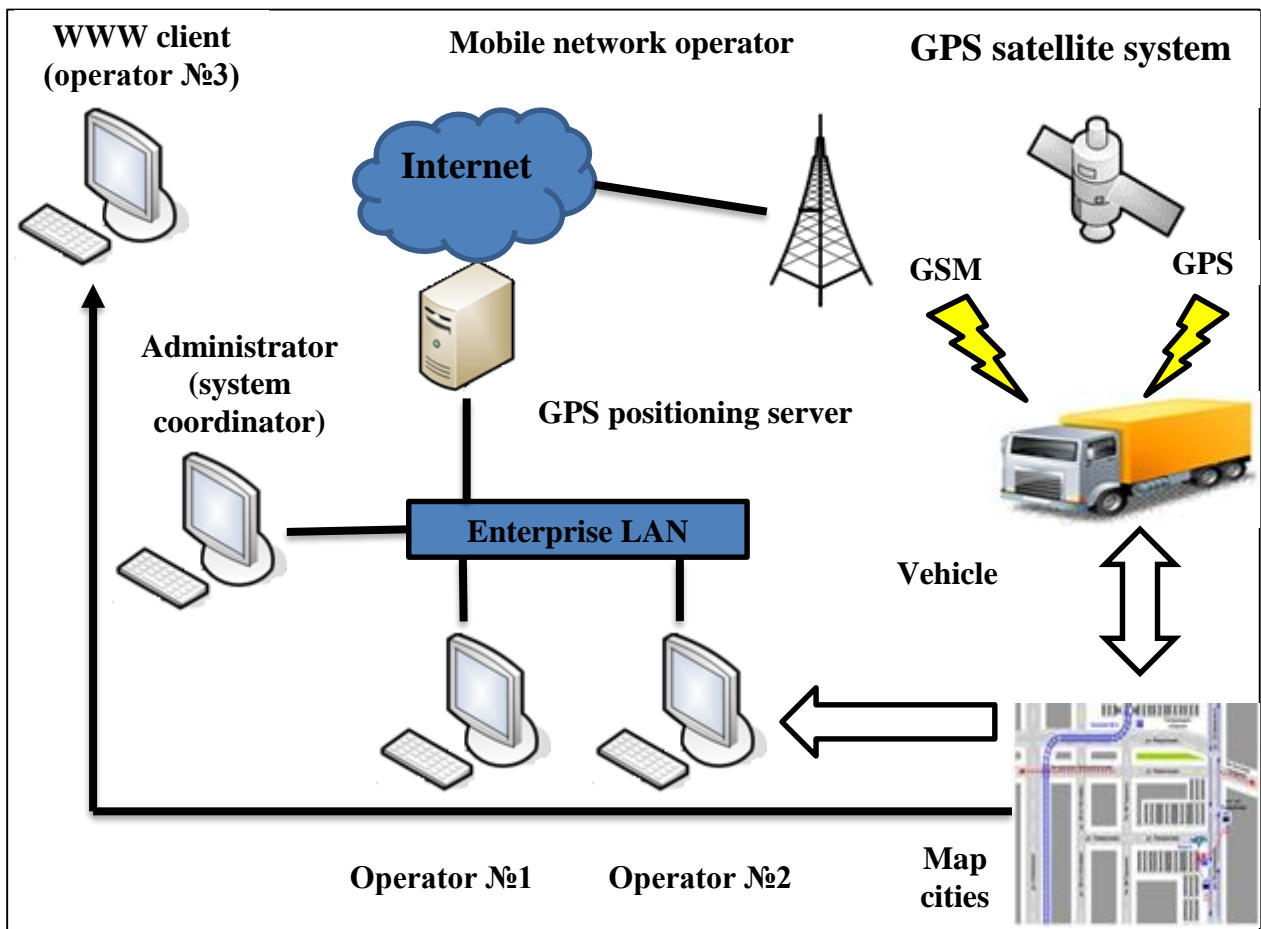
WWW client (operator №3)

Mobile network operator

GPS satellite system

Internet

GSM

GPS

Administrator (system coordinator)

GPS positioning server

Enterprise LAN

Vehicle

Operator №1

Operator №2

Map cities